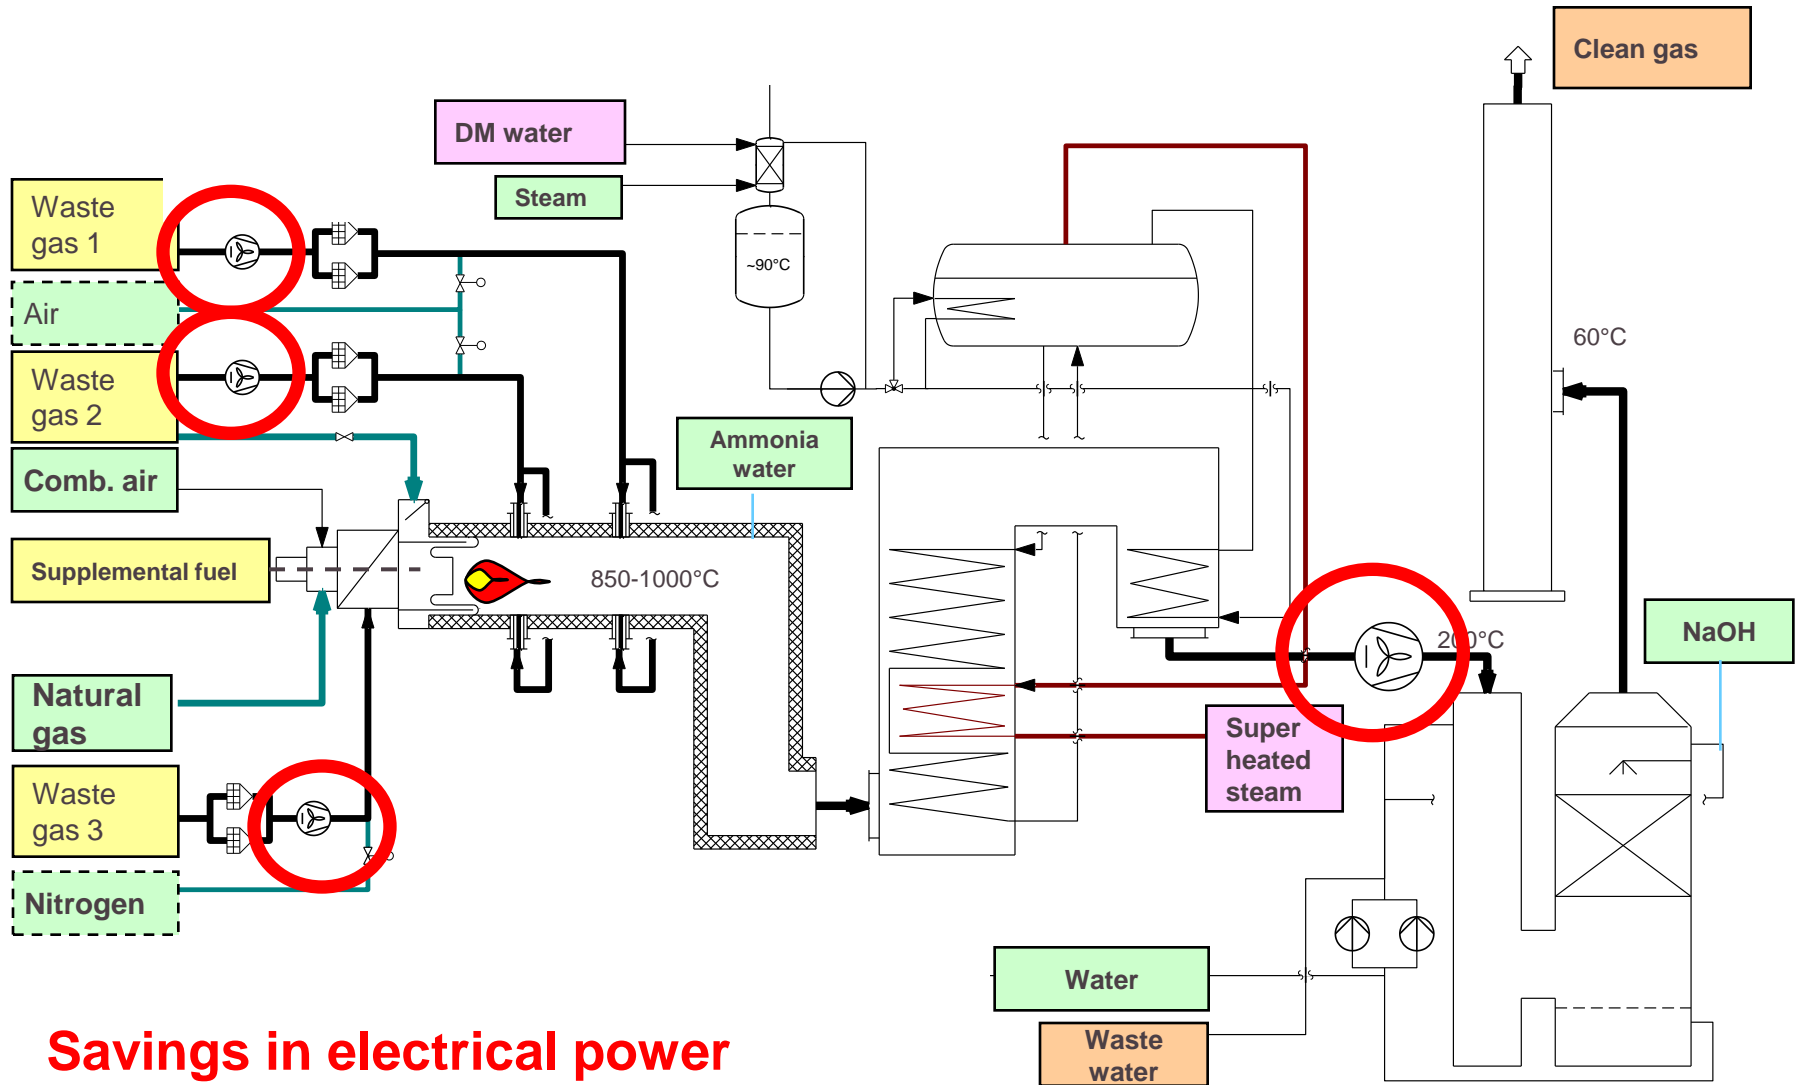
Clean gas

DM water

Steam

~90°C

Waste gas 1

Air

Waste gas 2

60°C

Comb. air

Ammonia water

Supplemental fuel

850-1000°C

200°C

NaOH

Natural gas

Super heated steam

Waste gas 3

Nitrogen

Water

Waste water

Savings in electrical power